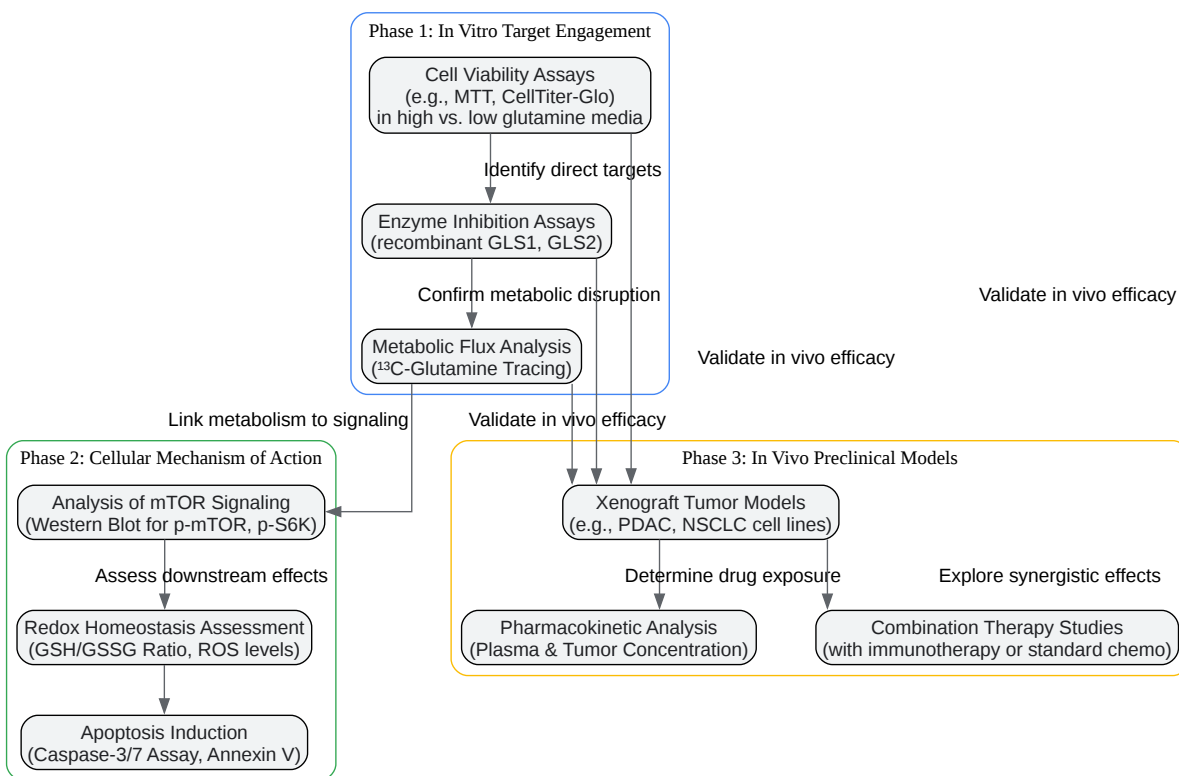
Phase 1: In Vitro Target Engagement

Cell Viability Assays (e.g., MTT, CellTiter-Glo) in high vs. low glutamine media

Identify direct targets

Enzyme Inhibition Assays (recombinant GLS1, GLS2)

Confirm metabolic disruption

Validate in vivo efficacy

Metabolic Flux Analysis ($^{13}$C-Glutamine Tracing)

Validate in vivo efficacy

Link metabolism to signaling

Validate in vivo efficacy

Phase 2: Cellular Mechanism of Action

Analysis of mTOR Signaling (Western Blot for p-mTOR, p-S6K)

Assess downstream effects

Redox Homeostasis Assessment (GSH/GSSG Ratio, ROS levels)

Apoptosis Induction (Caspase-3/7 Assay, Annexin V)

Phase 3: In Vivo Preclinical Models

Xenograft Tumor Models (e.g., PDAC, NSCLC cell lines)

Determine drug exposure

Explore synergistic effects

Pharmacokinetic Analysis (Plasma & Tumor Concentration)

Combination Therapy Studies (with immunotherapy or standard chemo)